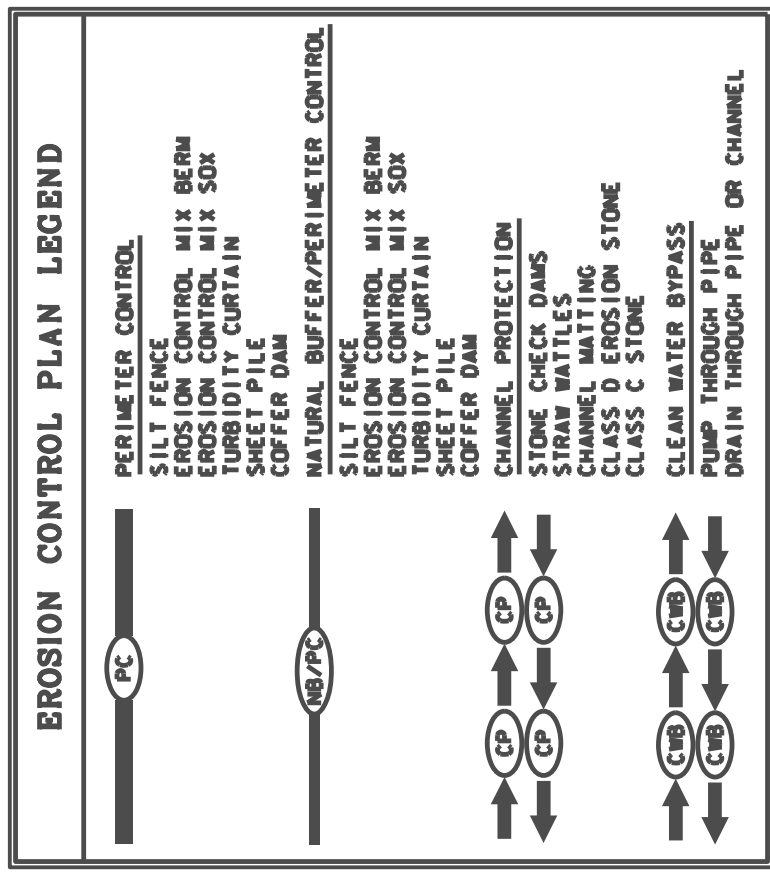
EROSION CONTROL PLAN LEGEND

PC

PERIMETER CONTROL
SILT FENCE
EROSION CONTROL MIX BERM
EROSION CONTROL MIX SOX
TURBIDITY CURTAIN
SHEET PILE
COFFER DAM

NB/PC

NATURAL BUFFER/PERIMETER CONTROL
SILT FENCE
EROSION CONTROL MIX BERM
EROSION CONTROL MIX SOX
TURBIDITY CURTAIN
SHEET PILE
COFFER DAM

CP CP
CP CP

CHANNEL PROTECTION
STONE CHECK DAMS
STRAW WATTLES
CHANNEL MATTING
CLASS D EROSION STONE
CLASS C STONE

CWB CWB
CWB CWB

CLEAN WATER BYPASS
PUMP THROUGH PIPE
DRAIN THROUGH PIPE OR CHANNEL